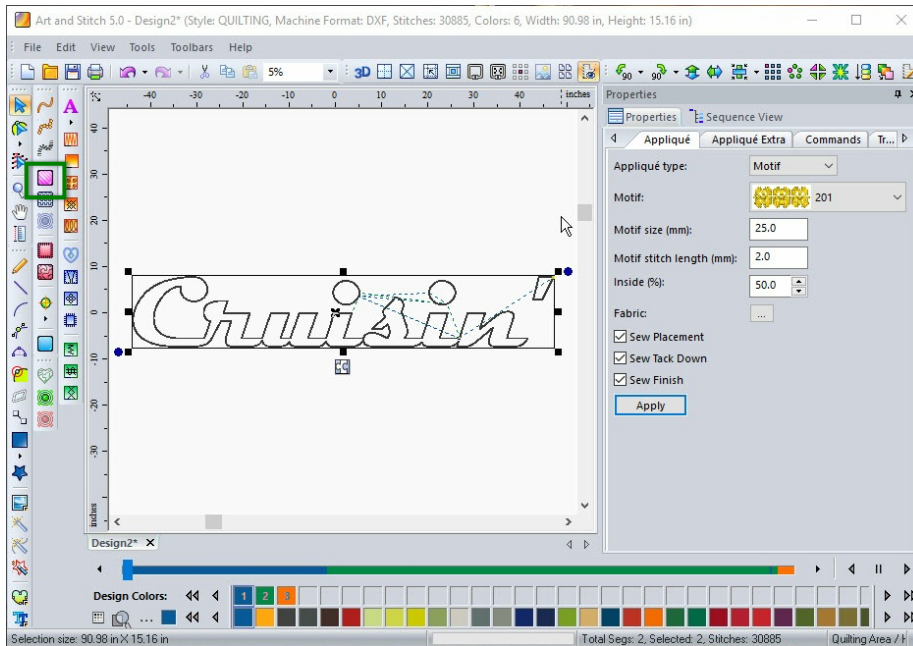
Art and Stitch 5.0 - Design2* (Style: QUILTING, Machine Format: DXF, Stitches: 30885, Colors: 6, Width: 90.98 in, Height: 15.16 in)

File Edit View Tools Toolbars Help

5%

3D

inches

-40 -30 -20 -10 0 10 20 30 40

10 0 -10 -20 -30

inches

Cruisin'

Design2*

Properties

Properties Sequence View

Appliqué Appliqué Extra Commands Tr...

Appliqué type: Motif

Motif: 201

Motif size (mm): 25.0

Motif stitch length (mm): 2.0

Inside (%): 50.0

Fabric: ...

Sew Placement

Sew Tack Down

Sew Finish

Apply

Design Colors: 1 2 3

Selection size: 90.98 in X 15.16 in

Total Segs: 2, Selected: 2, Stitches: 30885

Quilting Area / I